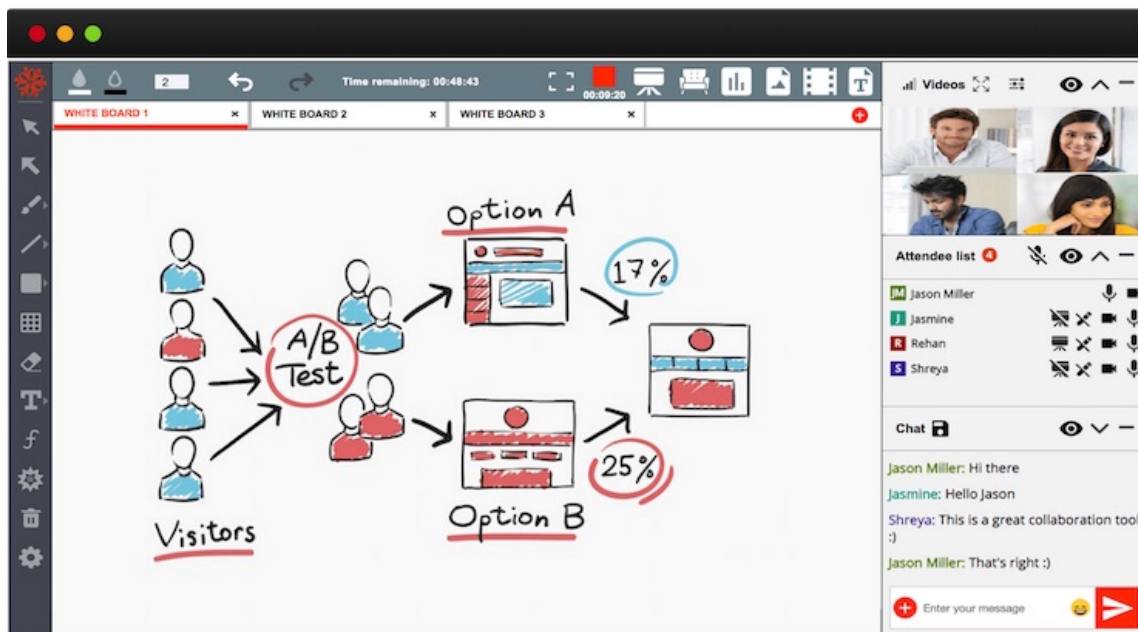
2

Time remaining: 00:48:43

00:09:20

WHITE BOARD 1 ×

WHITE BOARD 2 ×

WHITE BOARD 3 ×

Option A

17%

A/B Test

Visitors

Option B

25%

Videos

Attendee list 4

JM Jason Miller

J Jasmine

R Rehan

S Shreya

Chat

Jason Miller: Hi there

Jasmine: Hello Jason

Shreya: This is a great collaboration tool :)

Jason Miller: That's right :)

Enter your message